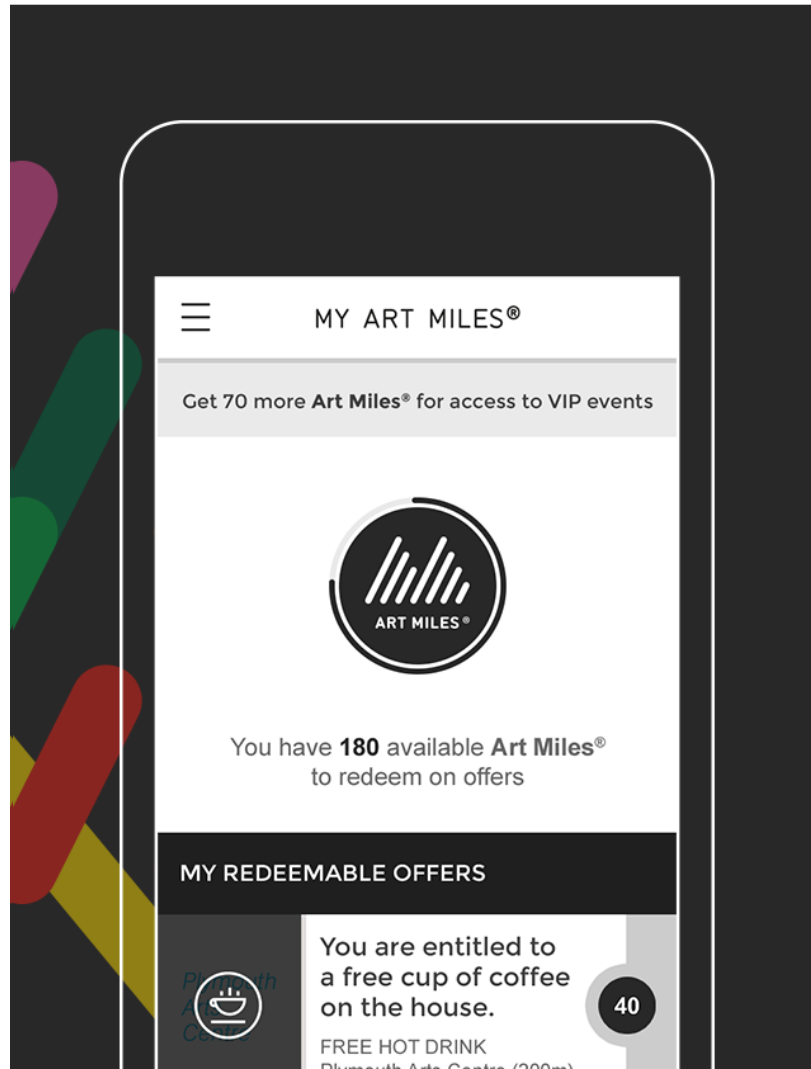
MY ART MILES®

Get 70 more **Art Miles®** for access to VIP events

ART MILES®

You have **180** available **Art Miles®** to redeem on offers

MY REDEEMABLE OFFERS

Plymouth Arts Centre

You are entitled to a free cup of coffee on the house.

40

FREE HOT DRINK

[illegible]